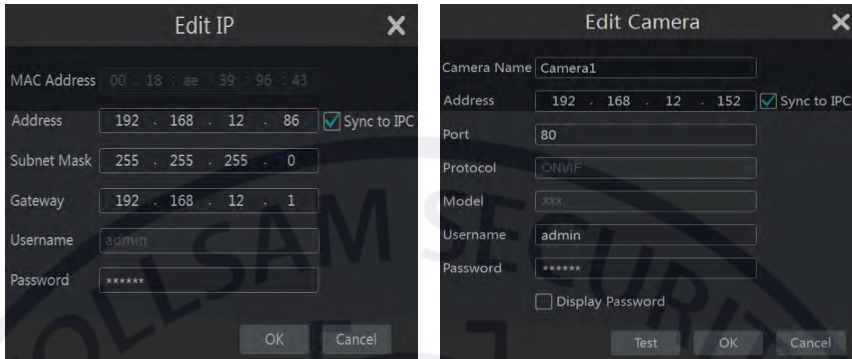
Edit IP

MAC Address 00 : 18 : ae : 39 : 96 : 43

Address 192 . 168 . 12 . 86 Sync to IPC

Subnet Mask 255 . 255 . 255 . 0

Gateway 192 . 168 . 12 . 1

Username admin

Password ******

OK Cancel

Edit Camera

Camera Name Camera1

Address 192 . 168 . 12 . 152 Sync to IPC

Port 80

Protocol ONVIF

Model xxx

Username admin

Password ******

Display Password

Test OK Cancel

OLLSAM SECURITY